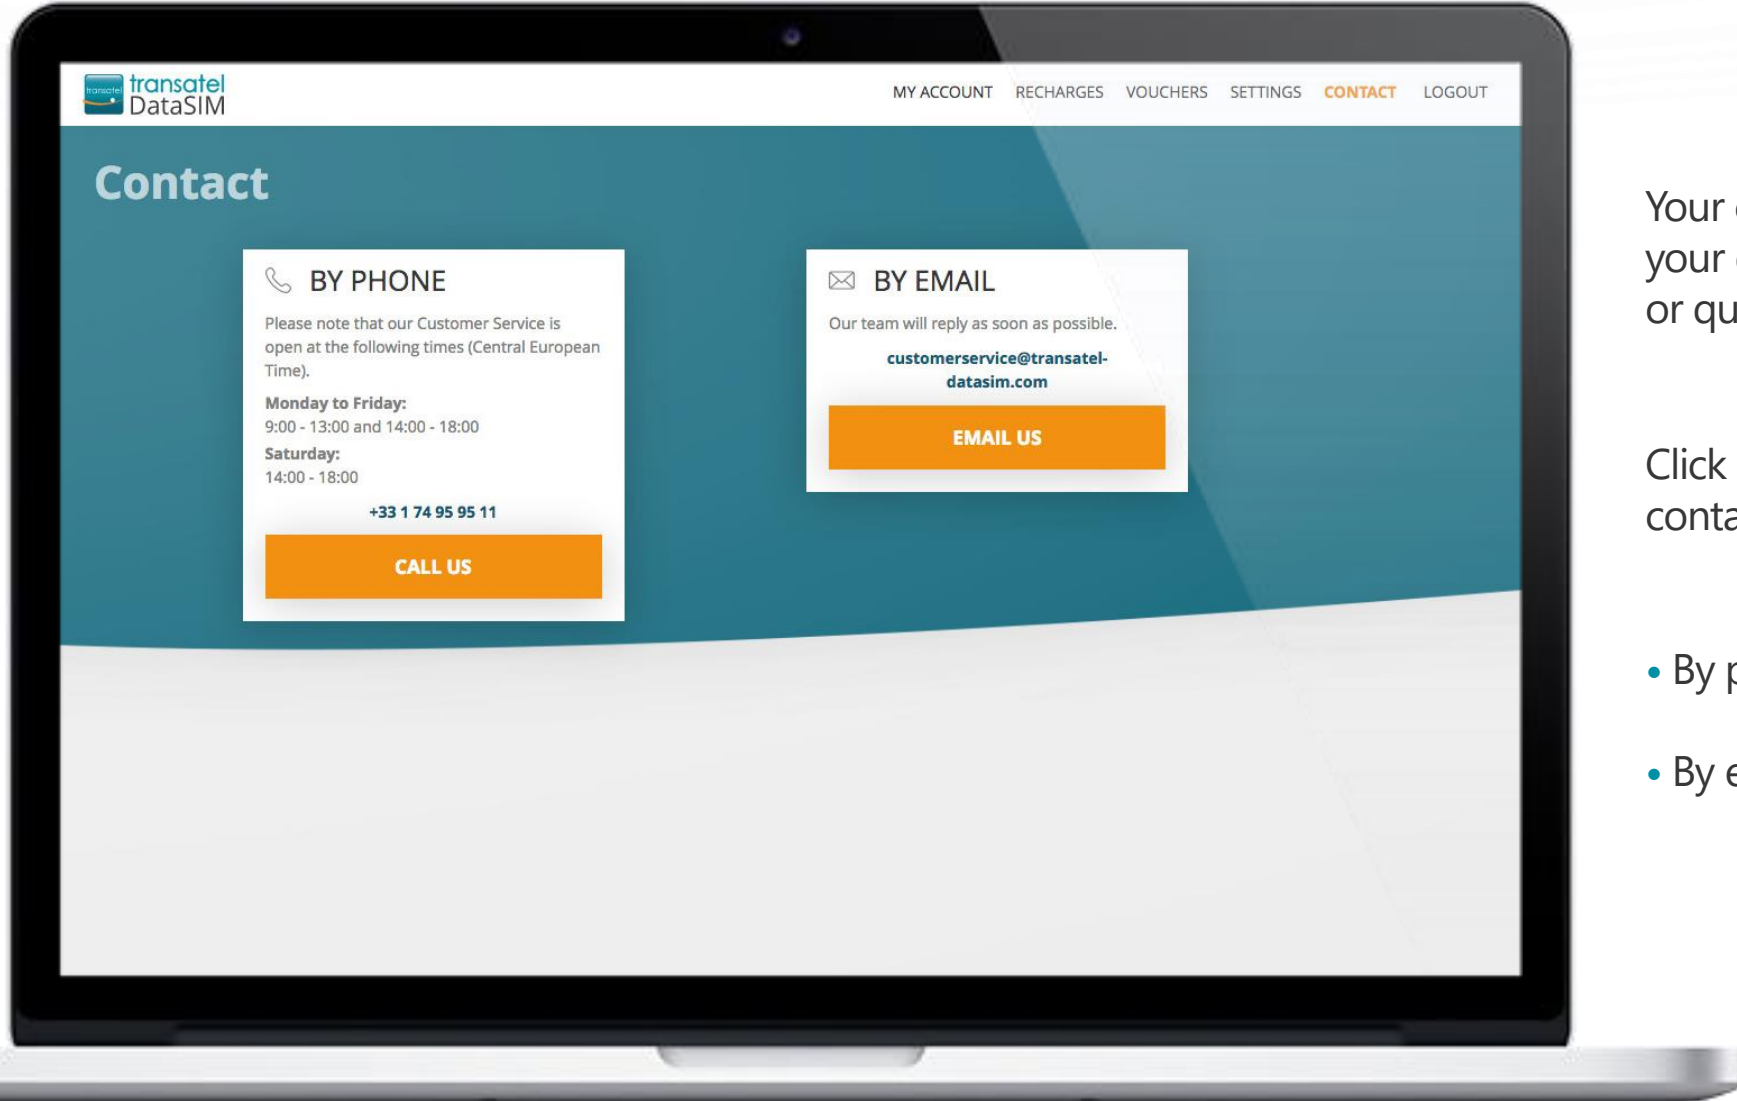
transatel
DataSIM

MY ACCOUNT RECHARGES VOUCHERS SETTINGS CONTACT LOGOUT

Contact

BY PHONE

Please note that our Customer Service is open at the following times (Central European Time).

Monday to Friday:
9:00 - 13:00 and 14:00 - 18:00

Saturday:
14:00 - 18:00

+33 1 74 95 95 11

CALL US

BY EMAIL

Our team will reply as soon as possible.

customerservice@transatel-datasim.com

EMAIL US

Your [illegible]
your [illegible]
or qu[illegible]

Click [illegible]
conta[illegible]

• By p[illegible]

• By e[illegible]